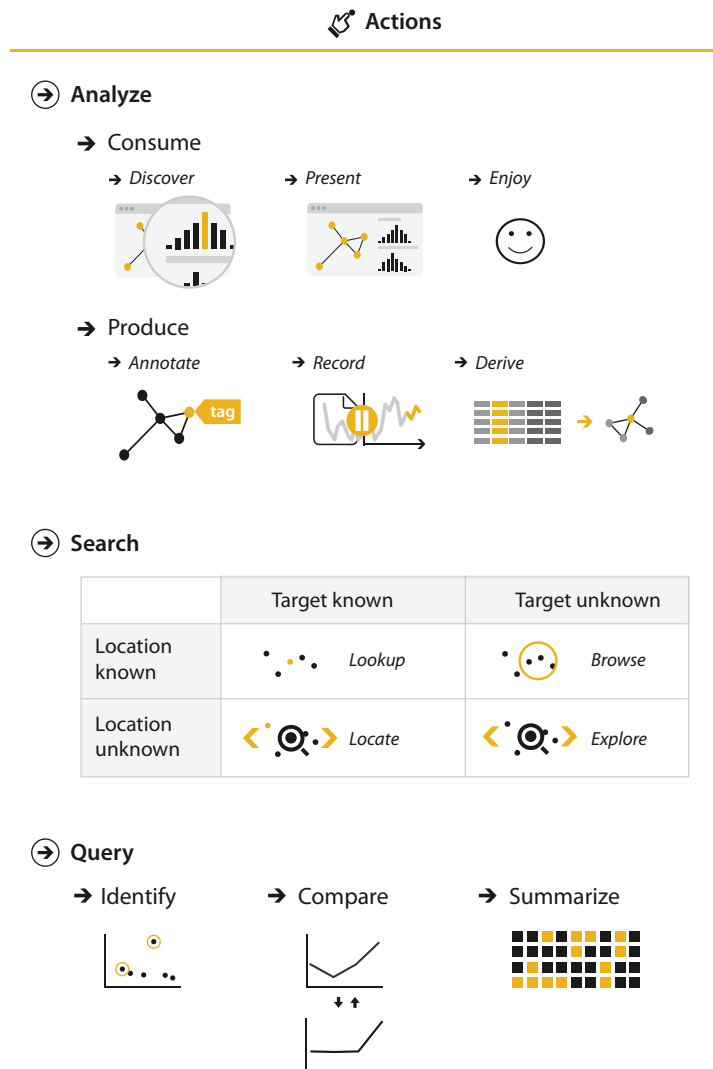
Actions

Analyze

Consume

Discover

Present

Enjoy

Produce

Annotate

tag

Record

Derive

Search

|  | Target known | Target unknown |
|---|---|---|
| Location known | Lookup | Browse |
| Location unknown | Locate | Explore |

Query

Identify

Compare

Summarize